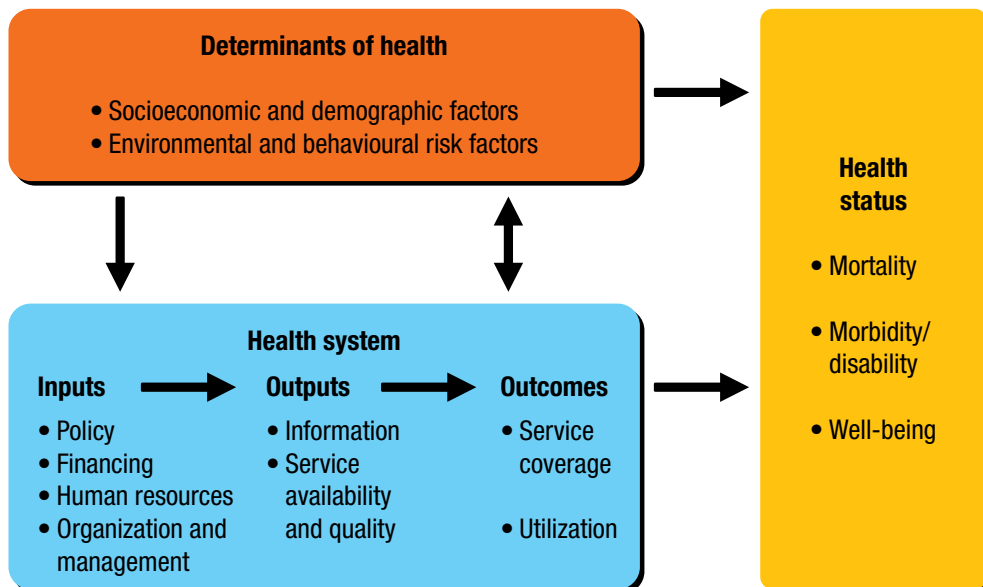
Determinants of health

• Socioeconomic and demographic factors
• Environmental and behavioural risk factors

Health system

Inputs
• Policy
• Financing
• Human resources
• Organization and management

Outputs
• Information
• Service availability and quality

Outcomes
• Service coverage
• Utilization

Health status

• Mortality
• Morbidity/ disability
• Well-being